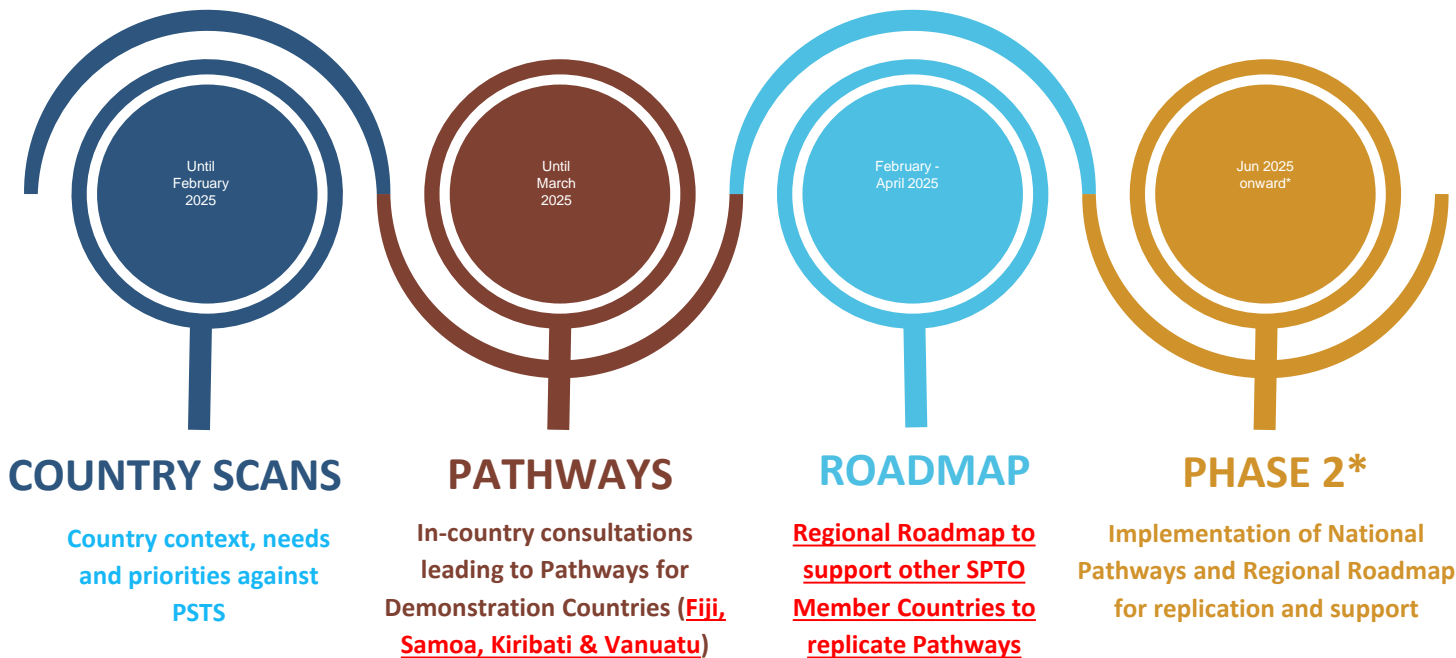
Until February 2025

Until March 2025

February - April 2025

Jun 2025 onward*

COUNTRY SCANS

Country context, needs and priorities against PSTS

PATHWAYS

In-country consultations leading to Pathways for Demonstration Countries (Fiji, Samoa, Kiribati & Vanuatu)

ROADMAP

Regional Roadmap to support other SPTO Member Countries to replicate Pathways

PHASE 2*

Implementation of National Pathways and Regional Roadmap for replication and support